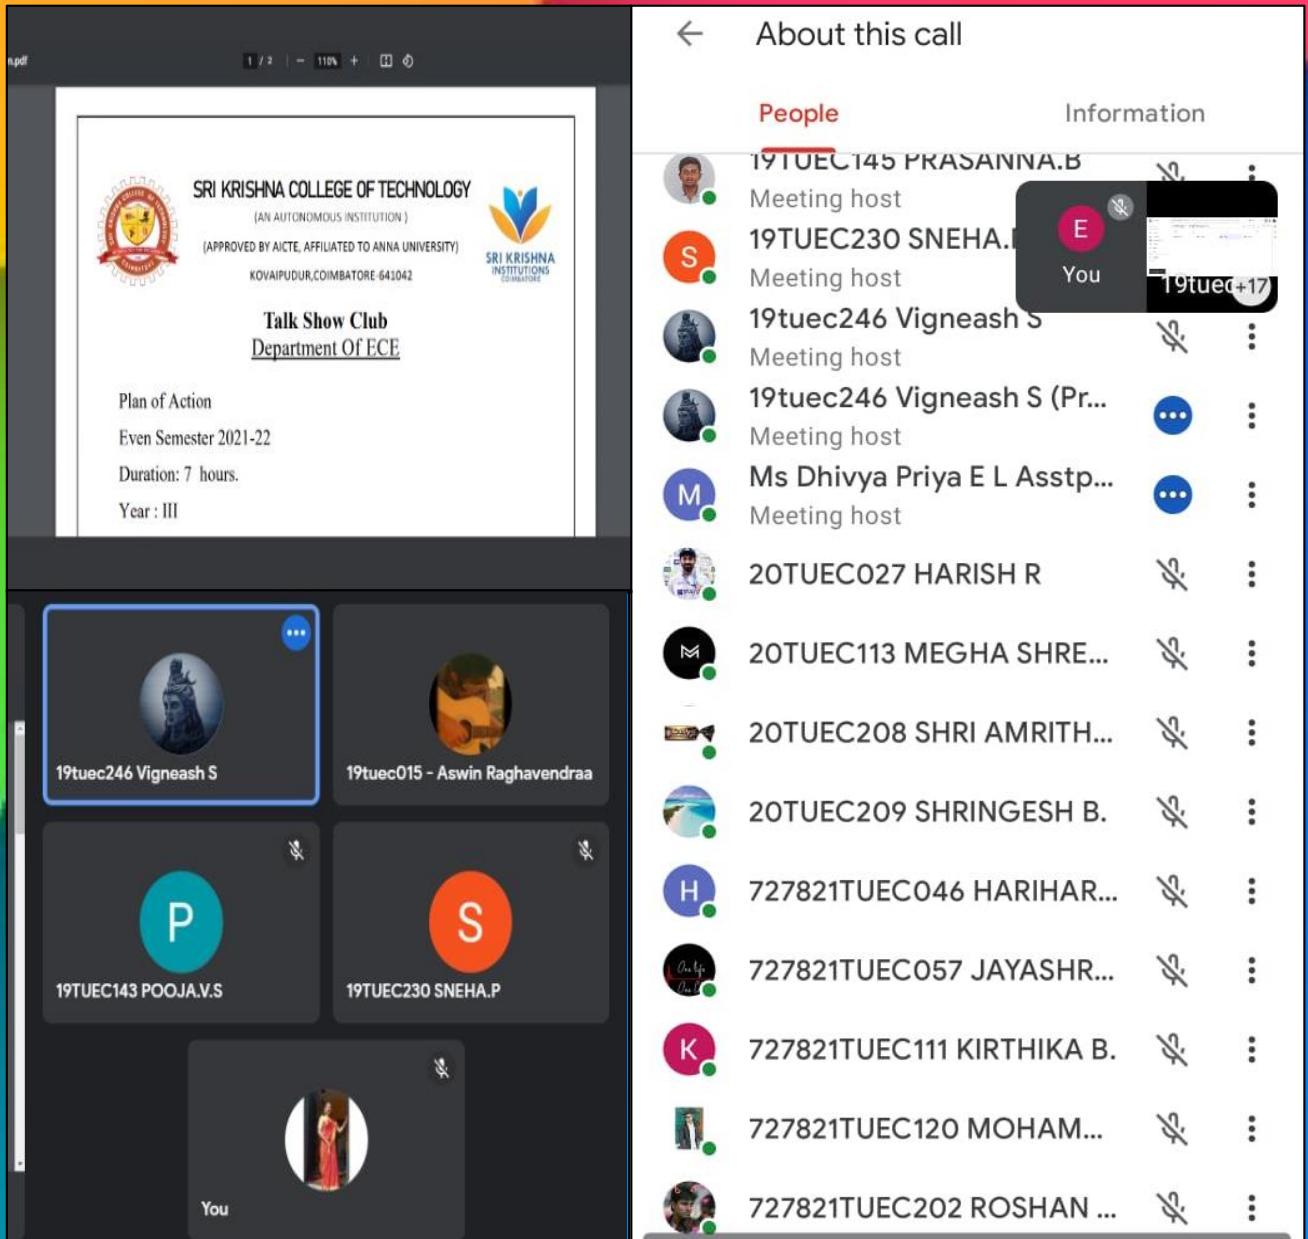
n.pdf 1 / 2 110%

SRI KRISHNA COLLEGE OF TECHNOLOGY
(AN AUTONOMOUS INSTITUTION)
(APPROVED BY AICTE, AFFILIATED TO ANNA UNIVERSITY)
KOVAIPUDUR,COIMBATORE-641042

SRI KRISHNA INSTITUTIONS COIMBATORE

Talk Show Club
Department Of ECE

Plan of Action
Even Semester 2021-22
Duration: 7 hours.
Year : III

19tuec246 Vigneash S
19tuec015 - Aswin Raghavendraa
P
19TUEC143 POOJA.V.S
S
19TUEC230 SNEHA.P
You

About this call
People
Information

19TUEC145 PRASANNA.B
Meeting host
E
You
19tuec +17
S
19TUEC230 SNEHA.
Meeting host
19tuec246 Vigneash S
Meeting host
19tuec246 Vigneash S (Pr...
Meeting host
M
Ms Dhivya Priya E L Asstp...
Meeting host
20TUEC027 HARISH R
20TUEC113 MEGHA SHRE...
20TUEC208 SHRI AMRITH...
20TUEC209 SHRINGESH B.
H
727821TUEC046 HARIHAR...
727821TUEC057 JAYASHR...
K
727821TUEC111 KIRTHIKA B.
727821TUEC120 MOHAM...
727821TUEC202 ROSHAN ...